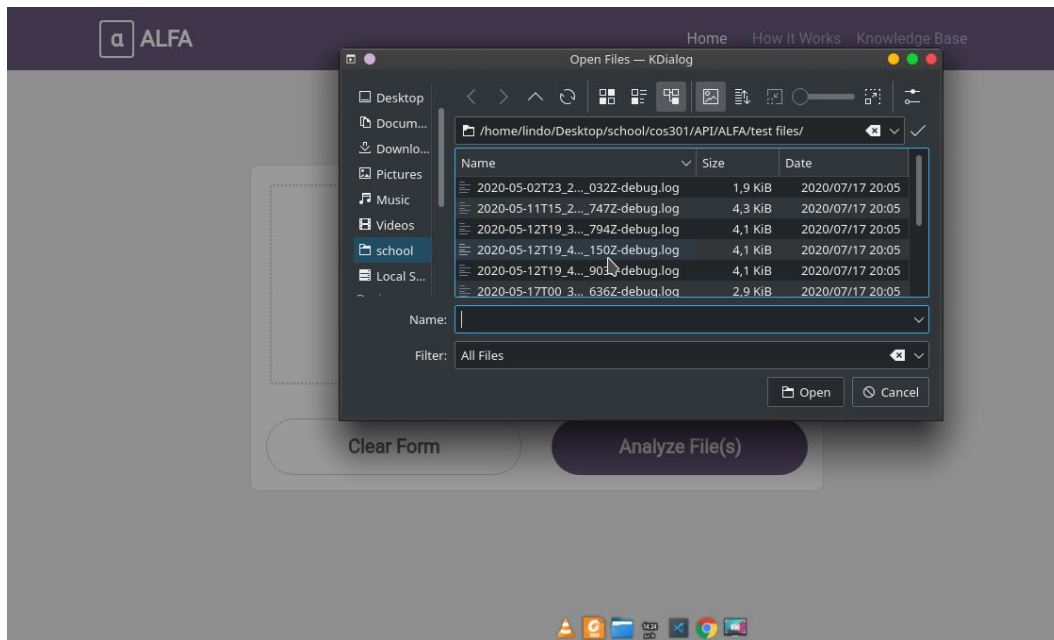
α ALFA

Home How it Works Knowledge Base

Open Files — KDialog

Desktop
Docum...
Downlo...
Pictures
Music
Videos
school
Local S...

/home/lindo/Desktop/school/cos301/API/ALFA/test files/

| Name | Size | Date |
|---|---|---|
| 2020-05-02T23_2..._032Z-debug.log | 1,9 KiB | 2020/07/17 20:05 |
| 2020-05-11T15_2..._747Z-debug.log | 4,3 KiB | 2020/07/17 20:05 |
| 2020-05-12T19_3..._794Z-debug.log | 4,1 KiB | 2020/07/17 20:05 |
| 2020-05-12T19_4..._150Z-debug.log | 4,1 KiB | 2020/07/17 20:05 |
| 2020-05-12T19_4..._903Z-debug.log | 4,1 KiB | 2020/07/17 20:05 |
| 2020-05-17T00_3..._636Z-debug.log | 2,9 KiB | 2020/07/17 20:05 |

Name:

Filter: All Files

Open Cancel

Clear Form

Analyze File(s)